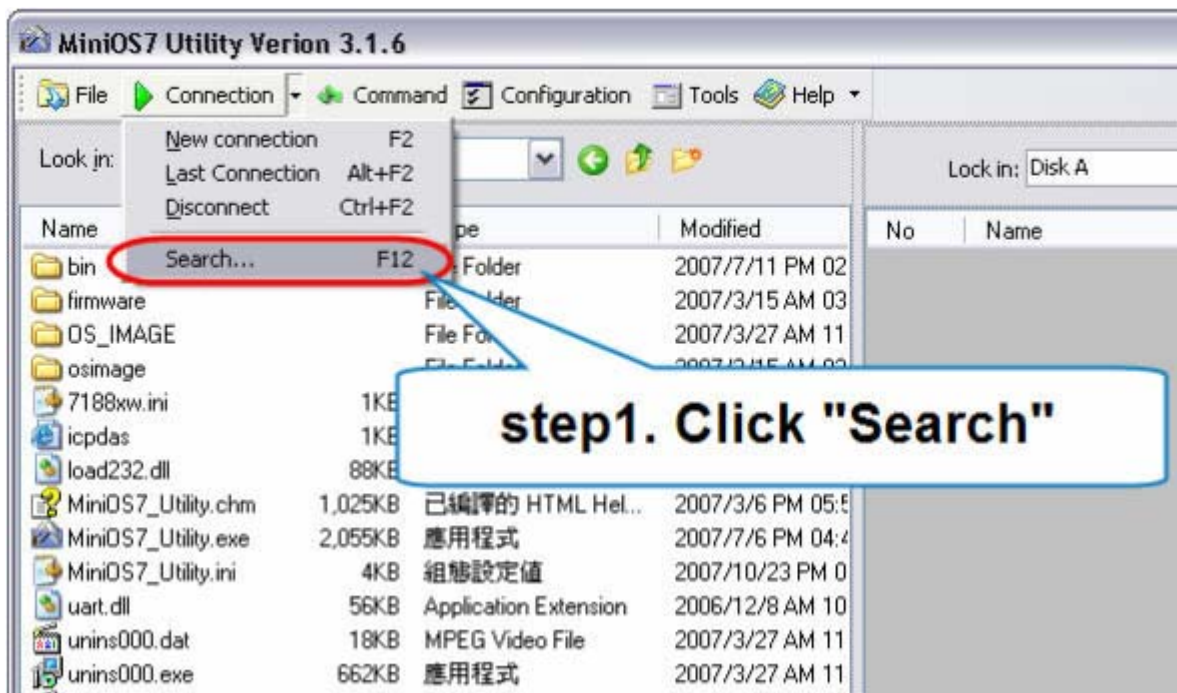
MiniOS7 Utility Verion 3.1.6

File Connection Command Configuration Tools Help

New connection F2
Last Connection Alt+F2
Disconnect Ctrl+F2
Search... F12

Look in:

Lock in: Disk A

| Name | | Type | Modified |
|---|---|---|---|
| bin | | File Folder | 2007/7/11 PM 02 |
| firmware | | File Folder | 2007/3/15 AM 03 |
| OS_IMAGE | | File Fo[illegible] | 2007/3/27 AM 11 |
| osimage | | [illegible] | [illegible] |
| 7188xw.ini | 1KB | | |
| icpdas | 1KB | | |
| load232.dll | 88KB | | |
| MiniOS7_Utility.chm | 1,025KB | 已編譯的 HTML Hel... | 2007/3/6 PM 05:5 |
| MiniOS7_Utility.exe | 2,055KB | 應用程式 | 2007/7/6 PM 04:4 |
| MiniOS7_Utility.ini | 4KB | 組態設定值 | 2007/10/23 PM 0 |
| uart.dll | 56KB | Application Extension | 2006/12/8 AM 10 |
| unins000.dat | 18KB | MPEG Video File | 2007/3/27 AM 11 |
| unins000.exe | 662KB | 應用程式 | 2007/3/27 AM 11 |

| No | Name |
|---|---|

step1. Click "Search"